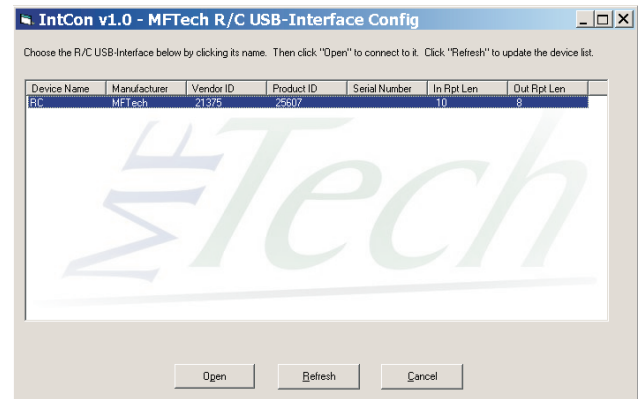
IntCon v1.0 - MFTech R/C USB-Interface Config

Choose the R/C USB-Interface below by clicking its name. Then click "Open" to connect to it. Click "Refresh" to update the device list.

| Device Name | Manufacturer | Vendor ID | Product ID | Serial Number | In Rpt Len | Out Rpt Len |
|---|---|---|---|---|---|---|
| RC | MFTech | 21375 | 25607 | | 10 | 8 |

MFTech

Open Refresh Cancel